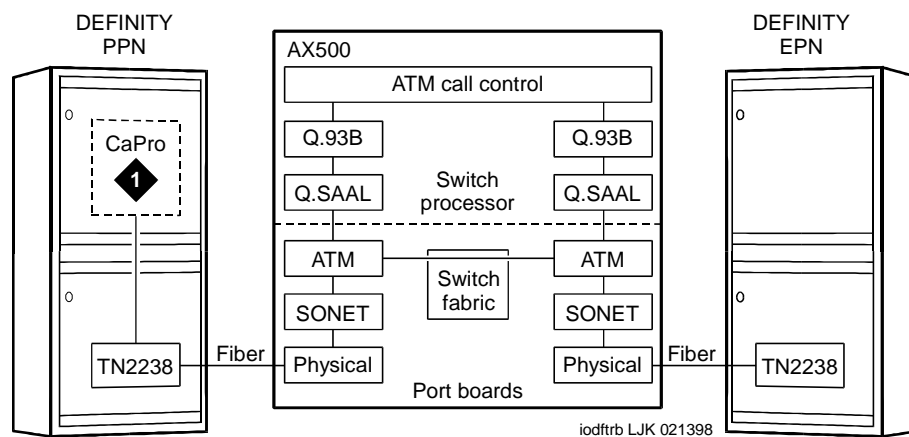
DEFINITY PPN

CaPro
1

TN2238

Fiber

AX500

ATM call control

Q.93B

Q.SAAL

Switch processor

Q.93B

Q.SAAL

ATM

Switch fabric

ATM

SONET

SONET

Physical

Physical

Port boards

Fiber

DEFINITY EPN

TN2238

iodftrb LJK 021398